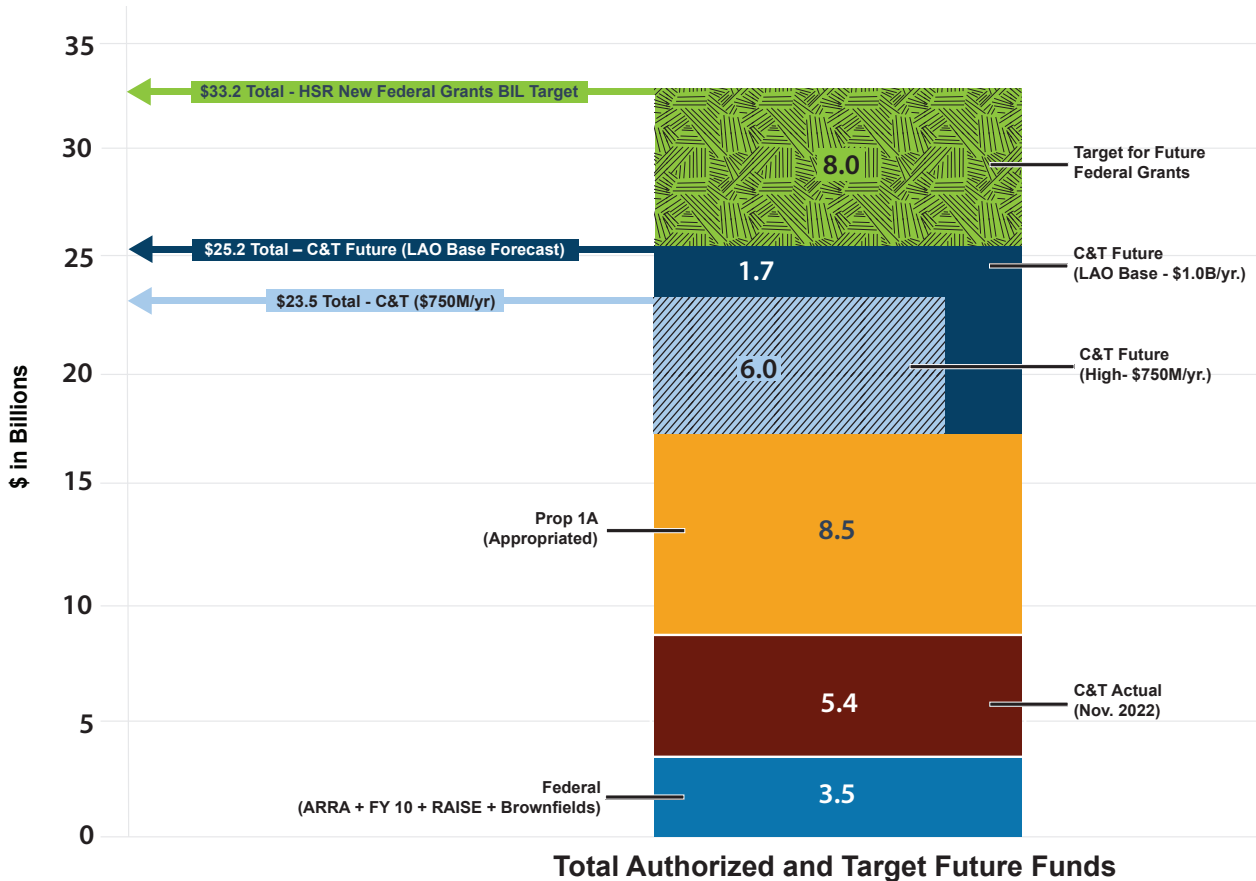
$ in Billions

35
30
25
20
15
10
5
0

$33.2 Total - HSR New Federal Grants BIL Target

$25.2 Total – C&T Future (LAO Base Forecast)

$23.5 Total - C&T ($750M/yr)

8.0

Target for Future Federal Grants

1.7

C&T Future (LAO Base - $1.0B/yr.)

6.0

C&T Future (High- $750M/yr.)

Prop 1A (Appropriated)

8.5

5.4

C&T Actual (Nov. 2022)

Federal (ARRA + FY 10 + RAISE + Brownfields)

3.5

Total Authorized and Target Future Funds